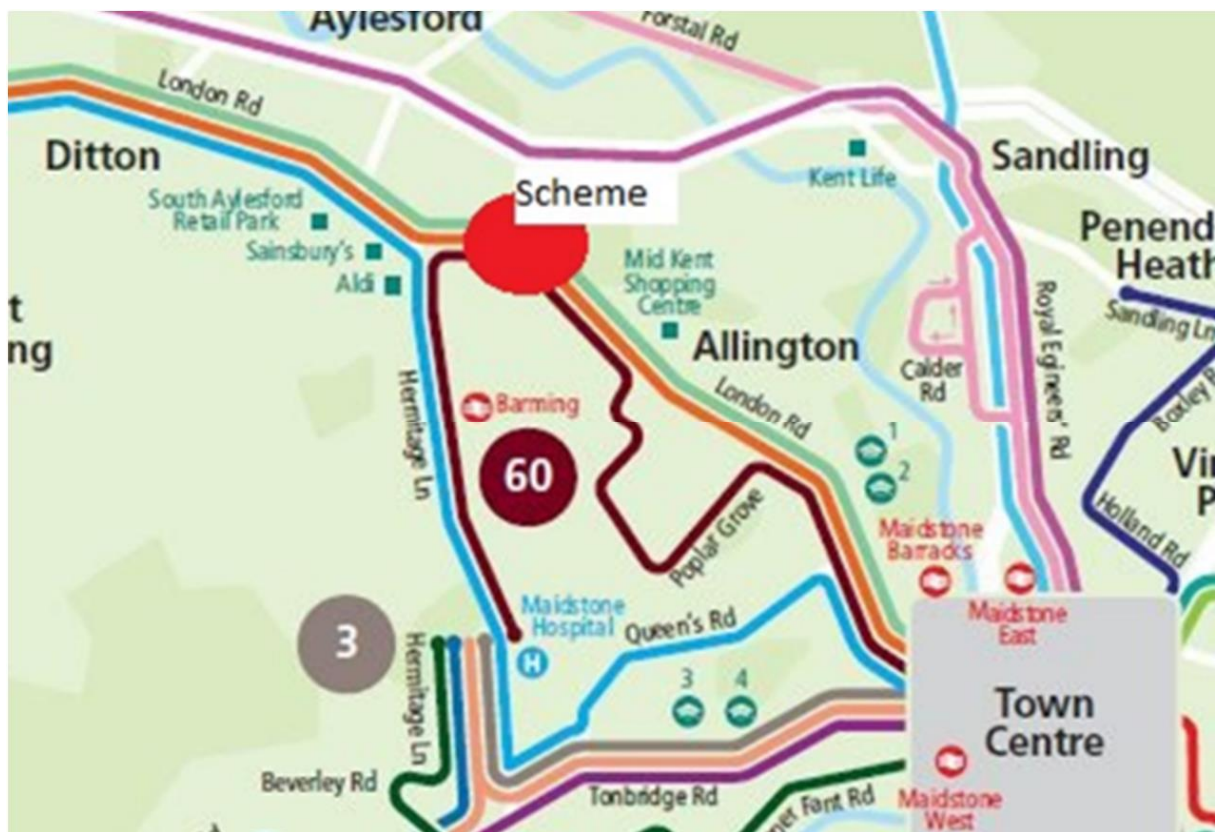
Aylesford
Forstal Rd
London Rd
Ditton
Scheme
Kent Life
Sandling
South Aylesford Retail Park
Sainsbury's
Aldi
Penend Heath
t
ng
Mid Kent Shopping Centre
Allington
Sandling Ln
Royal Engineers' Rd
Calder Rd
Hermitage Ln
Barming
London Rd
Boxley
60
1
2
Vi
P
Poplar Grove
Holland Rd
Maidstone Barracks
Maidstone Hospital
Queen's Rd
Maidstone East
3
Hermitage Ln
3
4
Town Centre
Beverley Rd
Tonbridge Rd
Fant Rd
Maidstone West